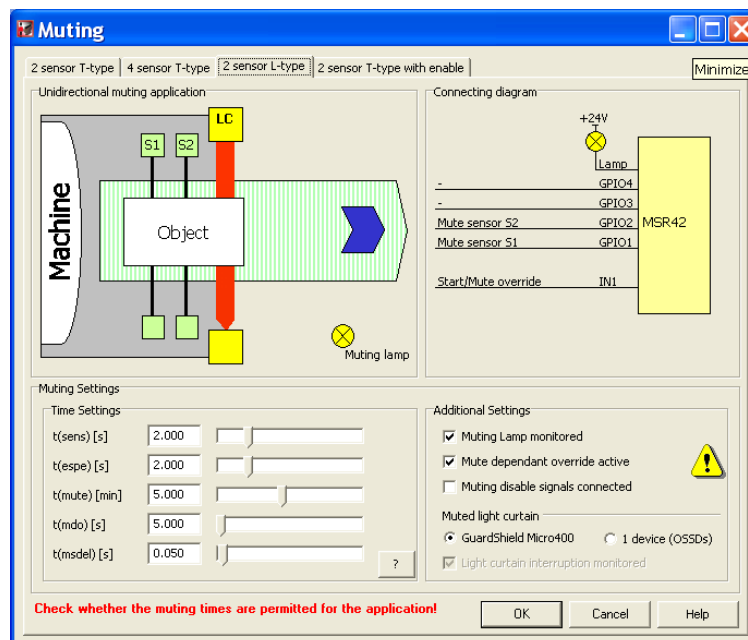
Muting

Minimize

2 sensor T-type | 4 sensor T-type | 2 sensor L-type | 2 sensor T-type with enable

Unidirectional muting application

LC

S1 S2

Machine

Object

Muting lamp

Connecting diagram

+24V

Lamp

- GPIO4

- GPIO3

Mute sensor S2 GPIO2

Mute sensor S1 GPIO1

Start/Mute override IN1

MSR42

Muting Settings

Time Settings

t(sens) [s] 2.000

t(espe) [s] 2.000

t(mute) [min] 5.000

t(mdo) [s] 5.000

t(msdel) [s] 0.050

?

Additional Settings

Muting Lamp monitored

Mute dependant override active

Muting disable signals connected

Muted light curtain

GuardShield Micro400

1 device (OSSDs)

Light curtain interruption monitored

Check whether the muting times are permitted for the application!

OK

Cancel

Help